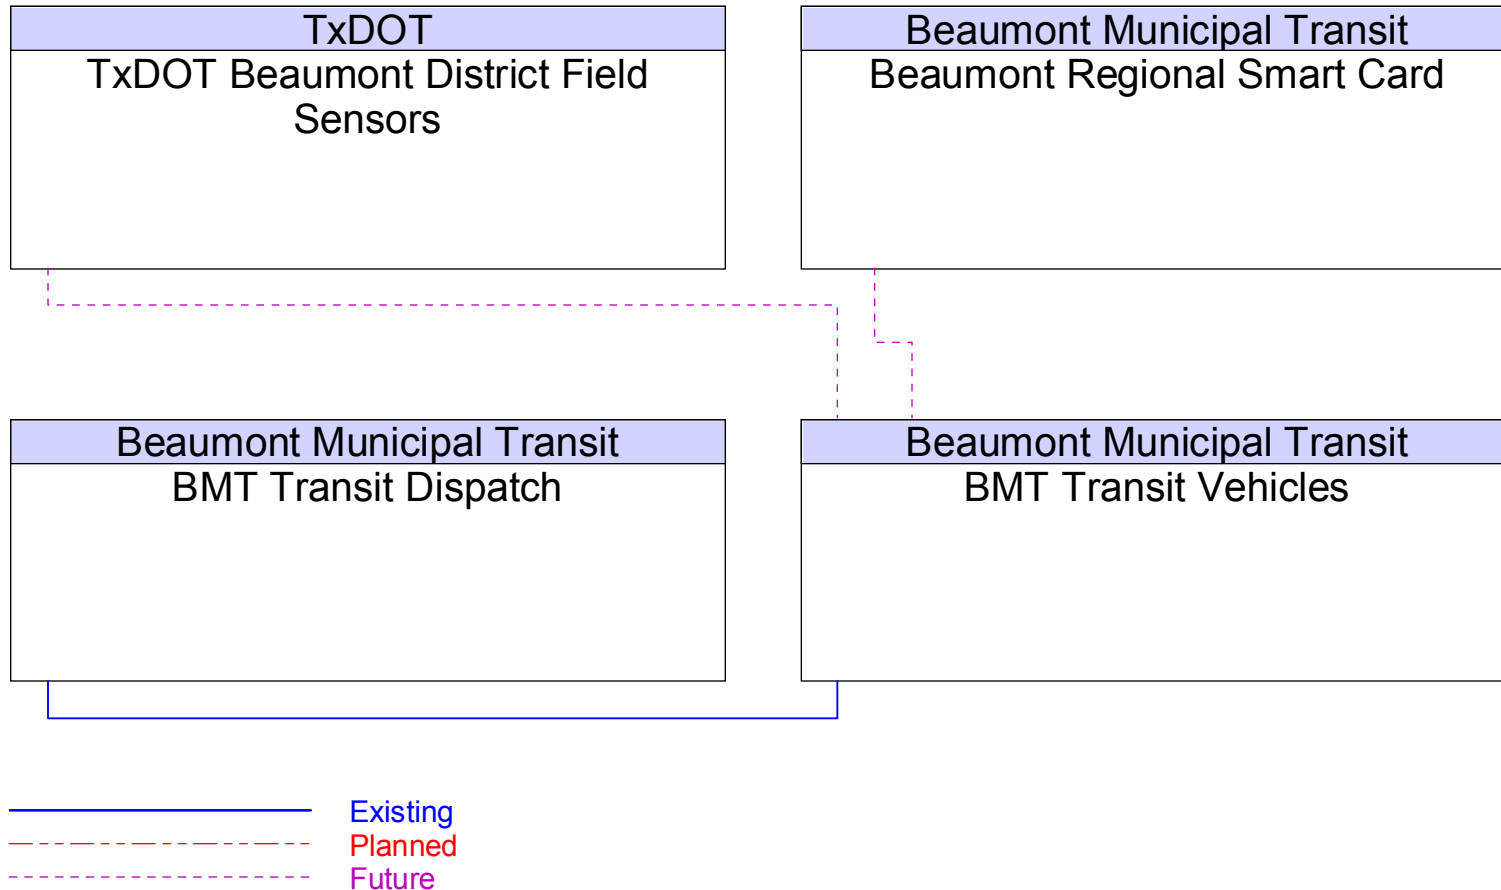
TxDOT
TxDOT Beaumont District Field Sensors

Beaumont Municipal Transit
Beaumont Regional Smart Card

Beaumont Municipal Transit
BMT Transit Dispatch

Beaumont Municipal Transit
BMT Transit Vehicles

Existing
Planned
Future